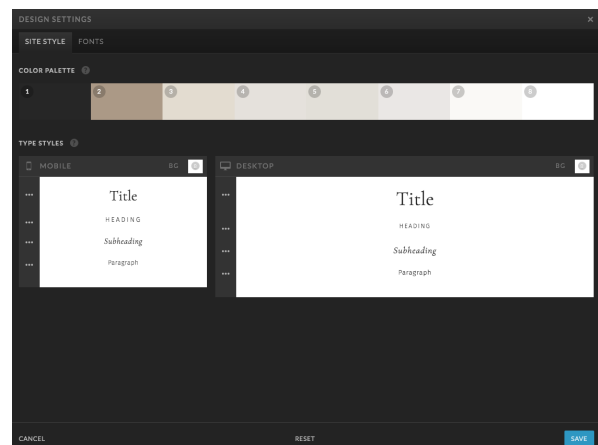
DESIGN SETTINGS ×

SITE STYLE FONTS

COLOR PALETTE ?

1 2 3 4 5 6 7 8

TYPE STYLES ?

MOBILE BG

Title

HEADING

Subheading

Paragraph

DESKTOP BG

Title

HEADING

Subheading

Paragraph

CANCEL RESET SAVE